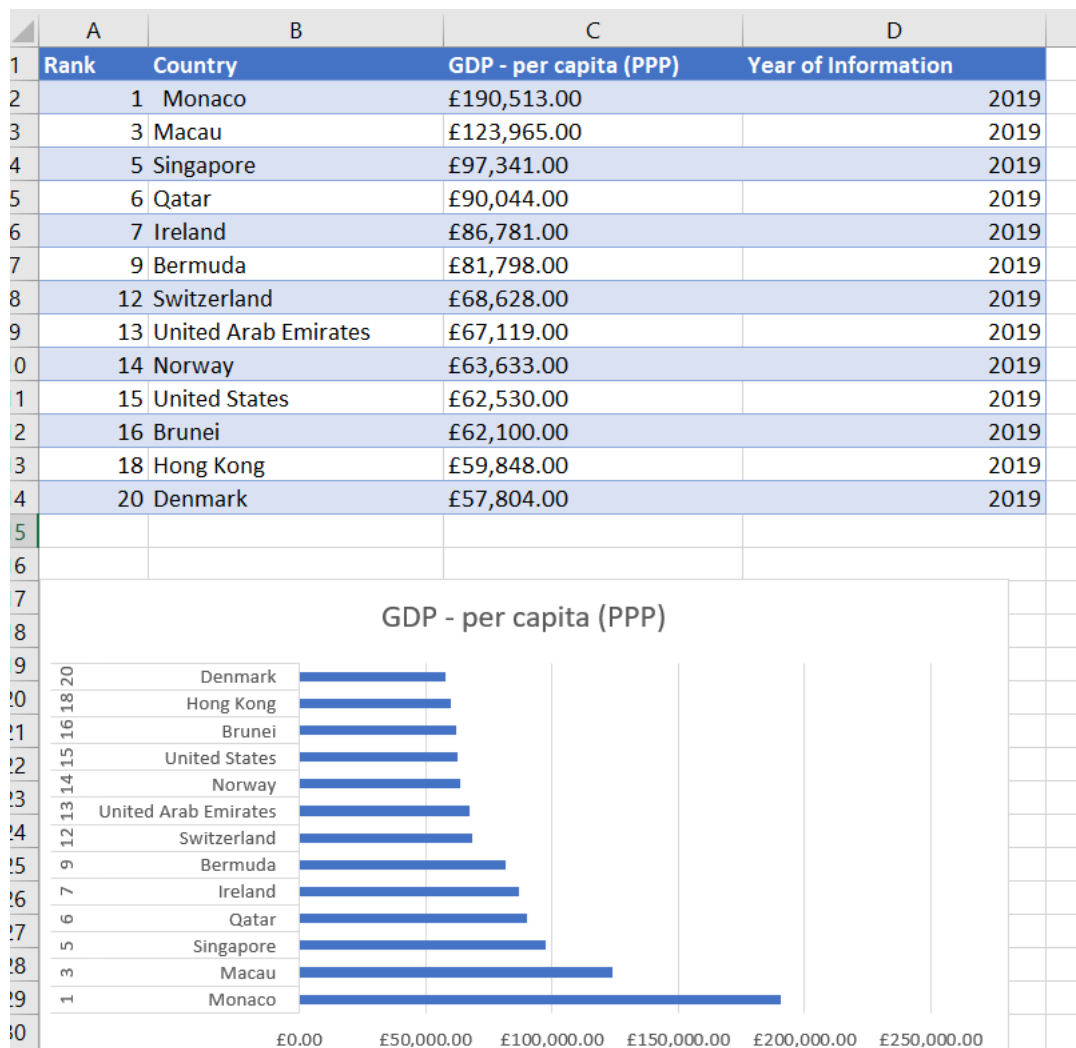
| | A | B | C | D |
|---|---|---|---|---|
| 1 | Rank | Country | GDP - per capita (PPP) | Year of Information |
| 2 | 1 | Monaco | £190,513.00 | 2019 |
| 3 | 3 | Macau | £123,965.00 | 2019 |
| 4 | 5 | Singapore | £97,341.00 | 2019 |
| 5 | 6 | Qatar | £90,044.00 | 2019 |
| 6 | 7 | Ireland | £86,781.00 | 2019 |
| 7 | 9 | Bermuda | £81,798.00 | 2019 |
| 8 | 12 | Switzerland | £68,628.00 | 2019 |
| 9 | 13 | United Arab Emirates | £67,119.00 | 2019 |
| 0 | 14 | Norway | £63,633.00 | 2019 |
| 1 | 15 | United States | £62,530.00 | 2019 |
| 2 | 16 | Brunei | £62,100.00 | 2019 |
| 3 | 18 | Hong Kong | £59,848.00 | 2019 |
| 4 | 20 | Denmark | £57,804.00 | 2019 |
| 5 | | | | |
| 6 | | | | |

7
8
9
20
21
22
23
24
25
26
27
28
29
30

GDP - per capita (PPP)

20 Denmark
18 Hong Kong
16 Brunei
15 United States
14 Norway
13 United Arab Emirates
12 Switzerland
9 Bermuda
7 Ireland
6 Qatar
5 Singapore
3 Macau
1 Monaco

£0.00 £50,000.00 £100,000.00 £150,000.00 £200,000.00 £250,000.00